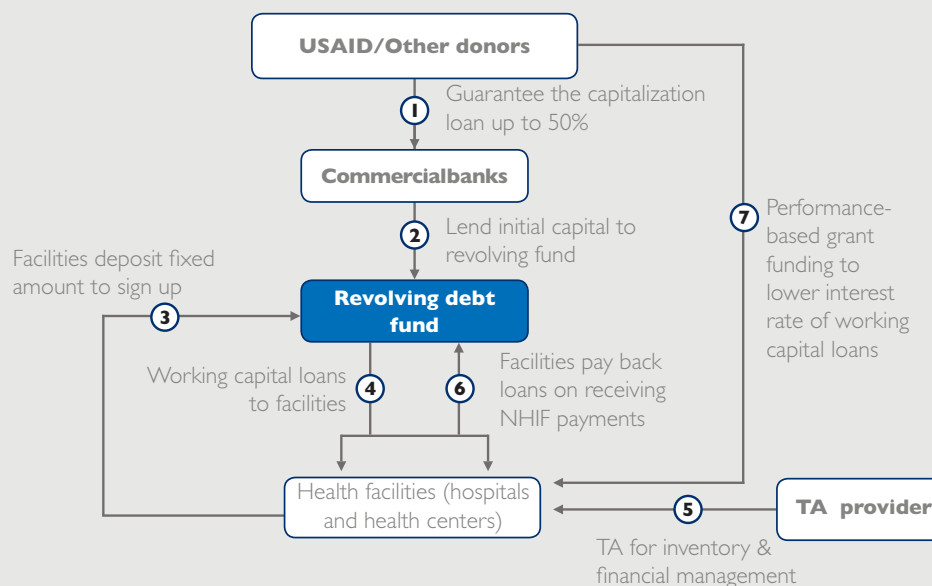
USAID/Other donors

1 Guarantee the capitalization loan up to 50%

Commercialbanks

2 Lend initial capital to revolving fund

7 Performance-based grant funding to lower interest rate of working capital loans

Facilities deposit fixed amount to sign up

3

Revolving debt fund

Working capital loans to facilities

4

6

Facilities pay back loans on receiving NHIF payments

Health facilities (hospitals and health centers)

5

TA provider

TA for inventory & financial management